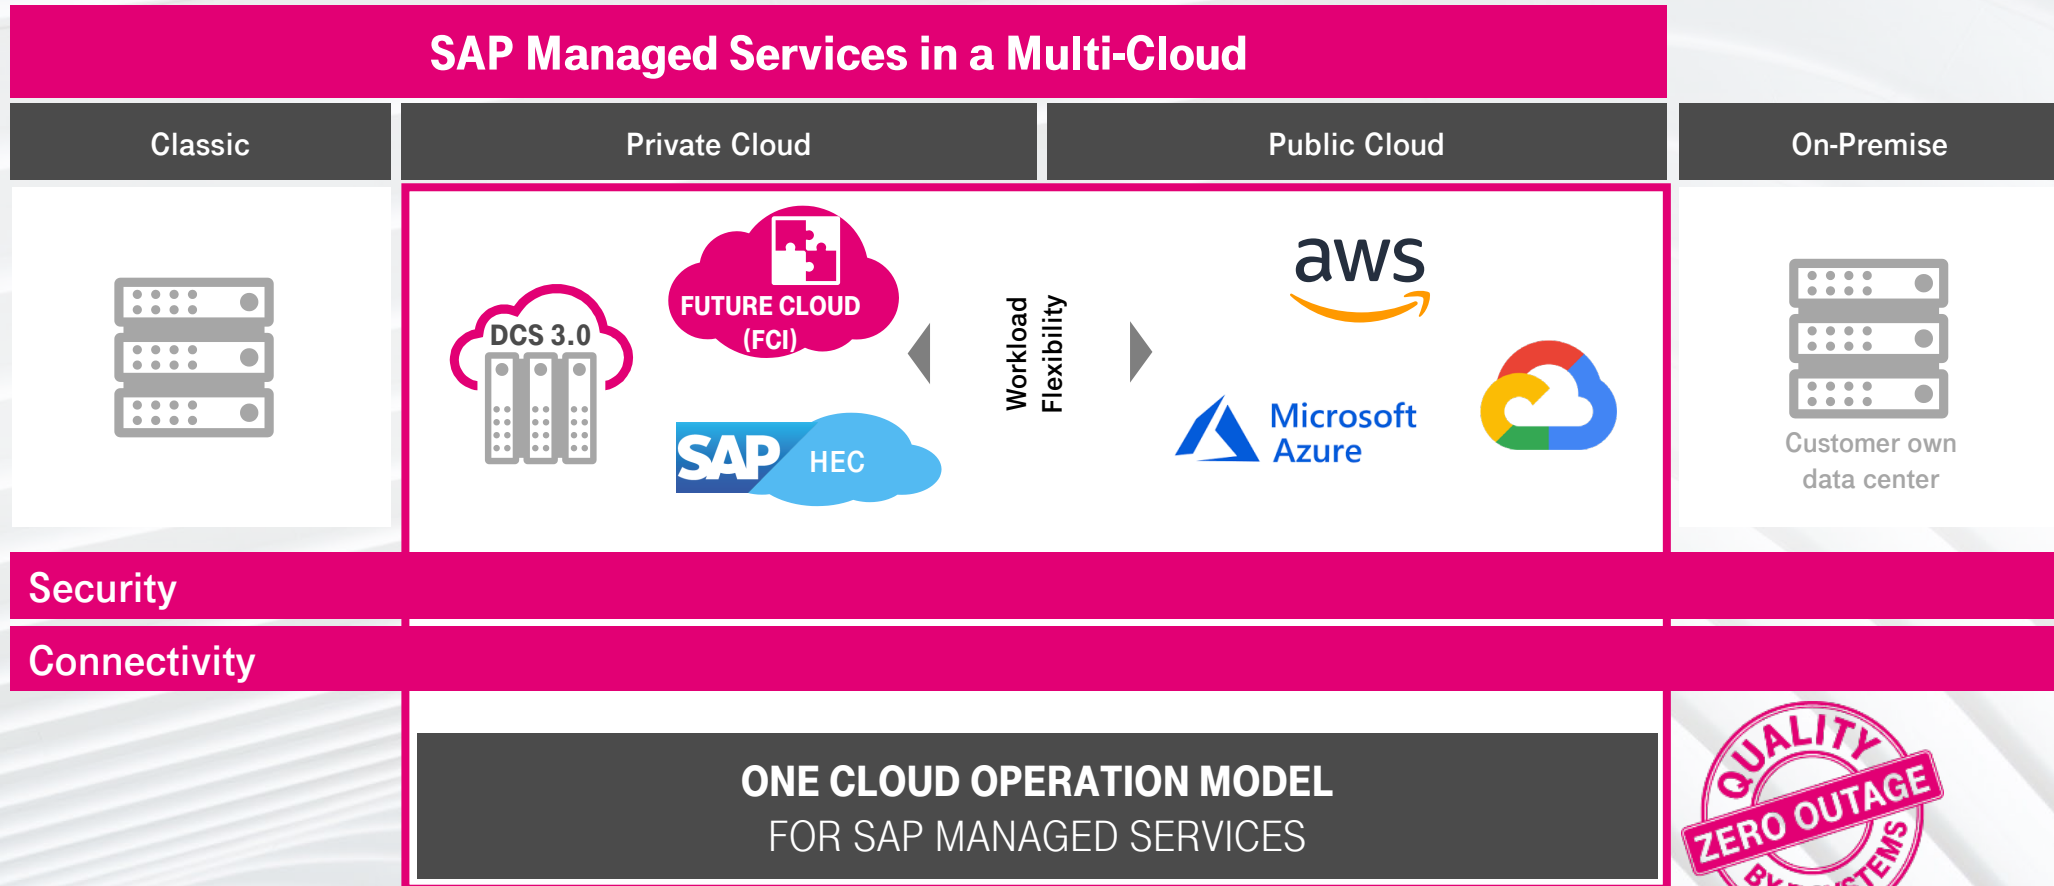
SAP Managed Services in a Multi-Cloud

Classic

Private Cloud

Public Cloud

On-Premise

DCS 3.0

FUTURE CLOUD (FCI)

SAP HEC

Workload Flexibility

aws

Microsoft Azure

Customer own data center

Security

Connectivity

ONE CLOUD OPERATION MODEL
FOR SAP MANAGED SERVICES

QUALITY
ZERO OUTAGE
BY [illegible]SYSTEMS